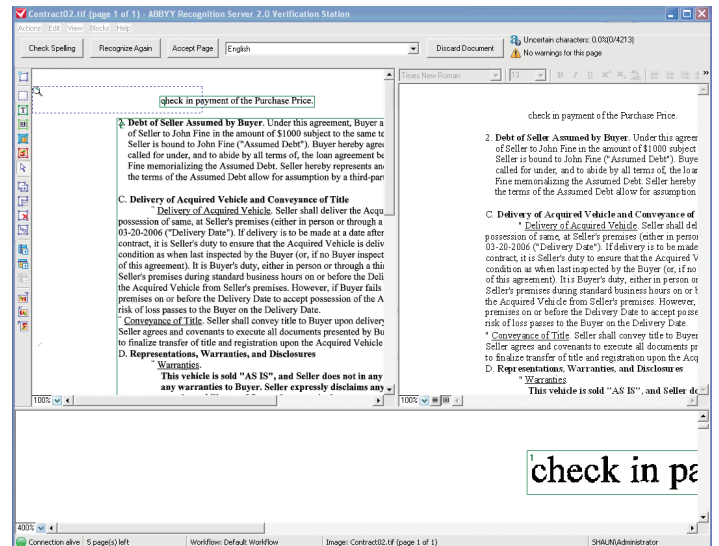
Contract02.tif (page 1 of 1) - ABBYY Recognition Server 2.0 Verification Station

Actions Edit View Blocks Help

Check Spelling | Recognize Again | Accept Page | English | Discard Document

Uncertain characters: 0.03(0/4213)
No warnings for this page

check in payment of the Purchase Price.

2. Debt of Seller Assumed by Buyer. Under this agreement, Buyer a of Seller to John Fine in the amount of $1000 subject to the same t Seller is bound to John Fine ("Assumed Debt"). Buyer hereby agre called for under, and to abide by all terms of, the loan agreement be Fine memorializing the Assumed Debt. Seller hereby represents an the terms of the Assumed Debt allow for assumption by a third-par

C. Delivery of Acquired Vehicle and Conveyance of Title
" Delivery of Acquired Vehicle. Seller shall deliver the Acqu possession of same, at Seller's premises (either in person or through a 03-20-2006 ("Delivery Date"). If delivery is to be made at a date after contract, it is Seller's duty to ensure that the Acquired Vehicle is deliv condition as when last inspected by the Buyer (or, if no Buyer inspect of this agreement). It is Buyer's duty, either in person or through a thi Seller's premises during standard business hours on or before the Deli the Acquired Vehicle from Seller's premises. However, if Buyer fails premises on or before the Delivery Date to accept possession of the A risk of loss passes to the Buyer on the Delivery Date.
" Conveyance of Title. Seller shall convey title to Buyer upon deliver Seller agrees and covenants to execute all documents presented by Bu to finalize transfer of title and registration upon the Acquired Vehicle
D. Representations, Warranties, and Disclosures
" Warranties.
This vehicle is sold "AS IS", and Seller does not in any any warranties to Buyer. Seller expressly disclaims any

100%

Times New Roman | 13

check in payment of the Purchase Price.

2. Debt of Seller Assumed by Buyer. Under this agree of Seller to John Fine in the amount of $1000 subject Seller is bound to John Fine ("Assumed Debt"). Buye called for under, and to abide by all terms of, the loa Fine memorializing the Assumed Debt. Seller hereby the terms of the Assumed Debt allow for assumption

C. Delivery of Acquired Vehicle and Conveyance of
" Delivery of Acquired Vehicle. Seller shall del possession of same, at Seller's premises (either in perso 03-20-2006 ("Delivery Date"). If delivery is to be made contract, it is Seller's duty to ensure that the Acquired V condition as when last inspected by the Buyer (or, if no of this agreement). It is Buyer's duty, either in person o Seller's premises during standard business hours on or the Acquired Vehicle from Seller's premises. However, premises on or before the Delivery Date to accept posse risk of loss passes to the Buyer on the Delivery Date.
" Conveyance of Title. Seller shall convey title to Buyer Seller agree and covenants to execute all documents pr to finalize transfer of title and registration upon the Acq
D. Representations, Warranties, and Disclosures
" Warranties.
This vehicle is sold "AS IS", and Seller d

100%

check in pa

400%

Connection alive | 5 page(s) left | Workflow: Default Workflow | Image: Contract02.tif (page 1 of 1) | SHAUN\Administrator